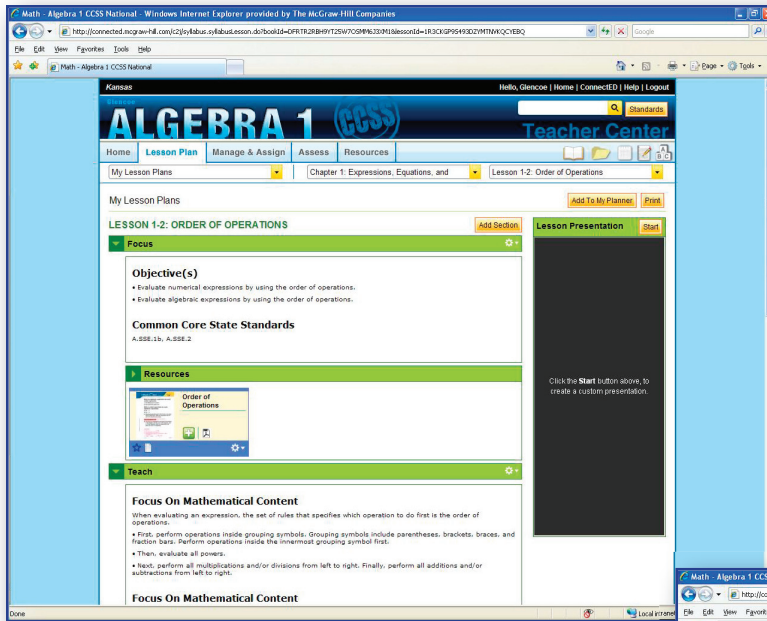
Math - Algebra 1 CCSS National - Windows Internet Explorer provided by The McGraw-Hill Companies

http://connected.mcgraw-hill.com/c2j/syllabus.syllabusLesson.do?bookId=DFRTR2RBH9YT25W7OSMM6J3XM1&lessonId=1R3CKGP9S493DZYMTNVKQCYEBQ

Google

File Edit View Favorites Tools Help

Math - Algebra 1 CCSS National

Page Tools

Kansas

Hello, Glencoe | Home | ConnectED | Help | Logout

Standards

Glencoe

ALGEBRA 1

CCSS

Teacher Center

Home | Lesson Plan | Manage & Assign | Assess | Resources

My Lesson Plans

Chapter 1: Expressions, Equations, and

Lesson 1-2: Order of Operations

My Lesson Plans

Add To My Planner

Print

LESSON 1-2: ORDER OF OPERATIONS

Add Section

Lesson Presentation

Start

Focus

Objective(s)

• Evaluate numerical expressions by using the order of operations.

• Evaluate algebraic expressions by using the order of operations.

Common Core State Standards

A.SSE.1b, A.SSE.2

Resources

Order of Operations

Click the Start button above, to create a custom presentation.

Teach

Focus On Mathematical Content

When evaluating an expression, the set of rules that specifies which operation to do first is the order of operations.

• First, perform operations inside grouping symbols. Grouping symbols include parentheses, brackets, braces, and fraction bars. Perform operations inside the innermost grouping symbol first.

• Then, evaluate all powers.

• Next, perform all multiplications and/or divisions from left to right. Finally, perform all additions and/or subtractions from left to right.

Focus On Mathematical Content

Done

Local intranet

Math - Algebra 1 CCS

http://co

File Edit View Favorit